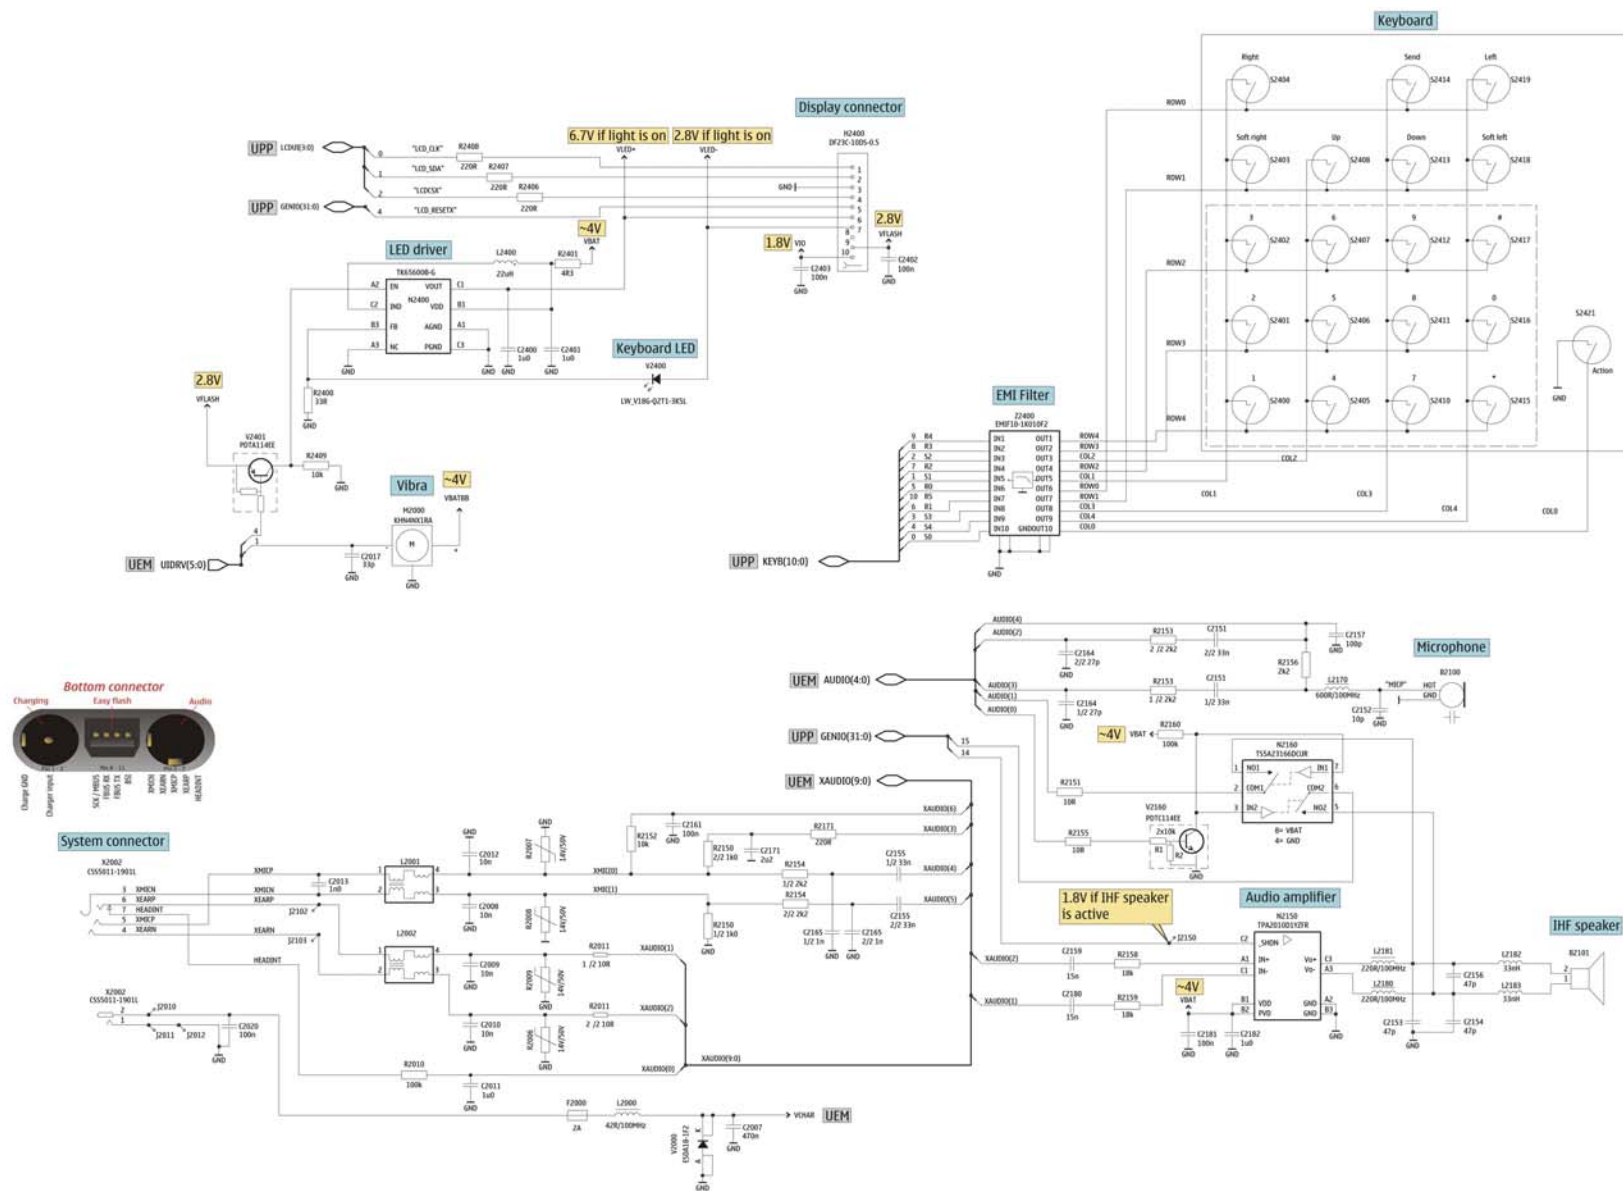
Keyboard

Right S2404 Send S2414 Left S2419
Soft right S2403 Up S2408 Down S2413 Soft left S2418
3 S2402 6 S2407 9 S2412 # S2417
2 S2401 5 S2406 8 S2411 0 S2416
1 S2400 4 S2405 7 S2410 * S2415
S2421 Action GND

ROW0 ROW1 ROW2 ROW3 ROW4 COL0 COL1 COL2 COL3 COL4

Display connector
H2400 DF23C-10DS-0.5

6.7V if light is on  2.8V if light is on
VLED+ VLED-

UPP LCDUI(3:0)
UPP GENIO(31:0)

"LCD_CLK" R2408 "LCD_SDA" R2407 220R "LCDCSX" R2406 220R "LCD_RESETX" 220R

GND
2.8V VFLASH C2402 100n GND
1.8V VIO C2403 100n GND

~4V VBAT
LED driver
L2400 22uH R2401 4R3
TK65600B-G N2400
EN VOUT IND VDD FB AGND NC PGND
A2 C2 B3 A3 C1 B1 A1 C3
C2400 1u0 C2401 1u0 GND GND GND GND

Keyboard LED
V2400 LW_V18G-Q2T1-3K5L

2.8V VFLASH
R2400 33R GND
V2401 PDTA114EE
R2409 10k GND

Vibra ~4V
M2000 KHN4NX1RA VBATBB
C2017 33p GND GND
UEM UIDRV(5:0)

EMI Filter
Z2400 EMIF10-1K010F2
IN1 IN2 IN3 IN4 IN5 IN6 IN7 IN8 IN9 IN10
OUT1 OUT2 OUT3 OUT4 OUT5 OUT6 OUT7 OUT8 OUT9 GNDOUT10
9 B4 8 R3 2 S2 7 R2 1 S1 5 R0 10 R5 6 R1 3 S3 4 S4 0 S0
ROW4 ROW3 COL2 ROW2 COL1 ROW0 ROW1 COL3 COL4 COL0
GND
UPP KEYB(10:0)

Bottom connector
Charging Easy flash Audio
Charge GND Charger input SCK / MBUS FBUS RX FBUS TX BSI XMICN XEARN XMICP XEARP HEADINT

System connector
X2002 CSS5011-1901L
3 XMICN 6 XEARP 7 HEADINT 5 XMICP 4 XEARN
XMICP XMICN XEARP XEARN HEADINT
C2013 1n0 J2102 J2103
L2001 L2002
GND C2012 10n R2007 14V/50V
C2008 10n R2008 14V/50V
C2009 10n R2009 14V/50V
C2010 10n R2006 14V/50V
XMIC(0) XMIC(1)
C2161 100n GND R2152 10k
R2150 2/2 1k0 C2171 2u2 R2171 220R
R2154 1/2 2k2 R2154 2/2 2k2
C2155 1/2 33n C2155 2/2 33n
C2165 1/2 1n C2165 2/2 1n GND GND
R2150 1/2 1k0 GND
R2011 1/2 10R R2011 2/2 10R
XAUDIO(1) XAUDIO(2) XAUDIO(0) XAUDIO(9:0)
XAUDIO(6) XAUDIO(3) XAUDIO(4) XAUDIO(5)
X2002 CSS5011-1901L J2010 J2011 J2012 C2020 100n GND
R2010 100k C2011 1u0 GND
F2000 2A L2000 42R/100MHz
C2007 470n GND VCHAR UEM
V2000 ESDA18-1F2 GND

UEM AUDIO(4:0)
AUDIO(4) AUDIO(2) AUDIO(3) AUDIO(1) AUDIO(0)
C2164 2/2 27p GND R2153 2/2 2k2 C2151 2/2 33n
C2157 100p GND R2156 2k2
C2164 1/2 27p GND R2153 1/2 2k2 C2151 1/2 33n
L2170 600R/100MHz "MICP" HOT GND
C2152 10p GND
Microphone B2100

UPP GENIO(31:0) 15 14
~4V VBAT R2160 100k
UEM XAUDIO(9:0)
N2160 TS5A23166DCUR
NO1 COM1 IN2 IN1 COM2 NO2
8= VBAT 4= GND
R2151 10R
V2160 PDTC114EE 2x10k R1 R2
R2155 10R GND

1.8V if IHF speaker is active
J2150
Audio amplifier
N2150 TPA2010D1YZFR
_SHDN IN+ IN- VDD PVD Vo+ Vo- GND GND
C2 A1 C1 B1 B2 C3 A3 A2 B3
XAUDIO(2) C2159 15n R2158 18k
XAUDIO(1) C2180 15n R2159 18k
~4V VBAT C2181 100n C2182 1u0 GND GND GND
L2181 220R/100MHz L2180 220R/100MHz
C2156 47p C2153 47p C2154 47p GND
L2182 33nH L2183 33nH
IHF speaker B2101